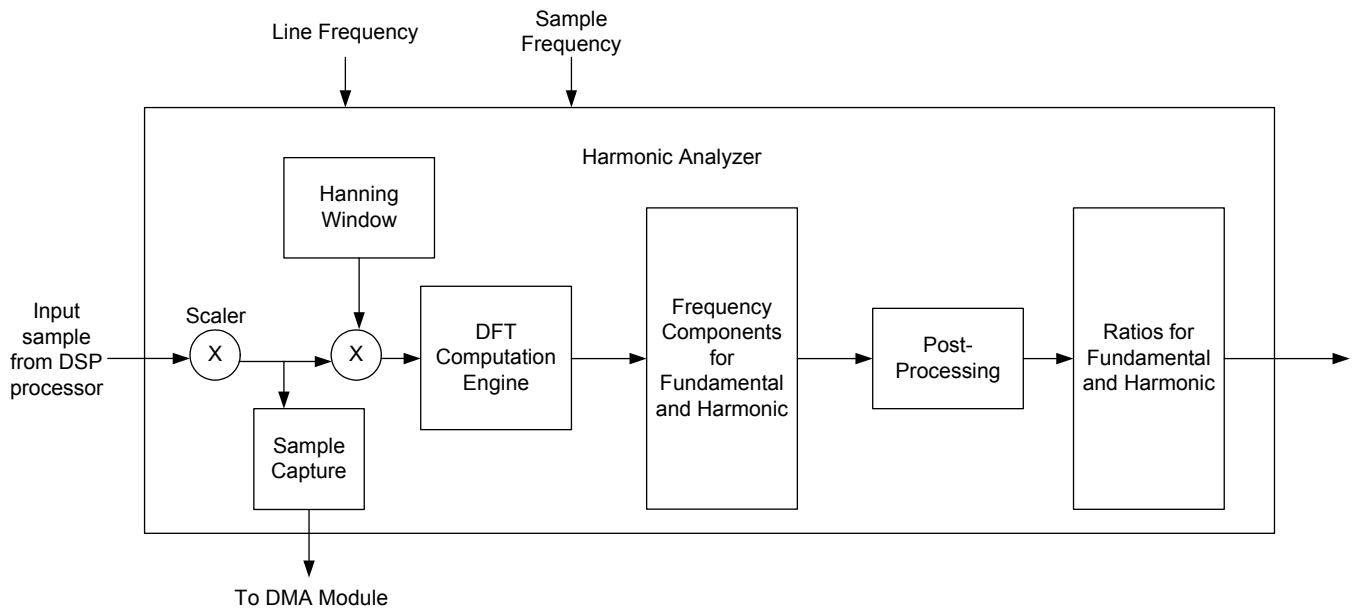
Line Frequency

Sample Frequency

Harmonic Analyzer

Hanning Window

Input sample from DSP processor

Scaler

X

X

DFT Computation Engine

Frequency Components for Fundamental and Harmonic

Post-Processing

Ratios for Fundamental and Harmonic

Sample Capture

To DMA Module